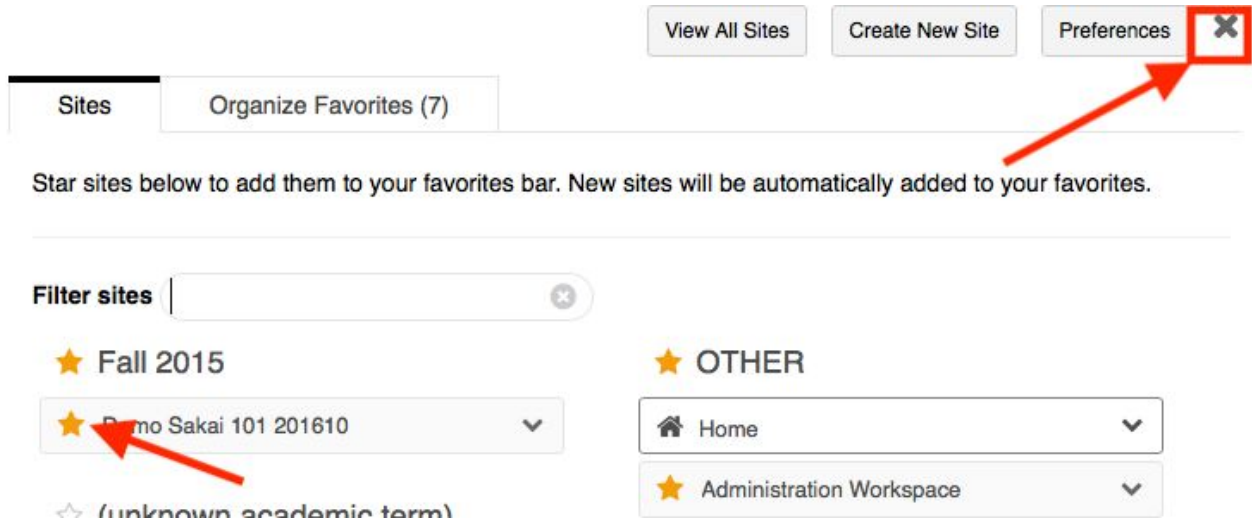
View All Sites

Create New Site

Preferences

Sites

Organize Favorites (7)

Star sites below to add them to your favorites bar. New sites will be automatically added to your favorites.

Filter sites

Fall 2015

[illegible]mo Sakai 101 201610

(unknown academic term)

OTHER

Home

Administration Workspace